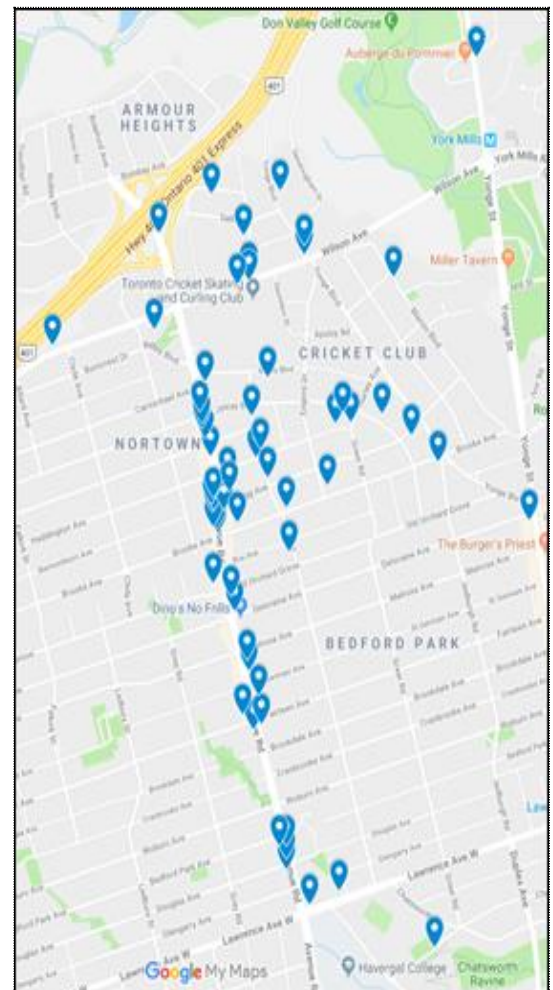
Don Valley Golf Course
Auberge du Pommier
ARMOUR HEIGHTS
401
Hwy 401 Ontario 401 Express
York Mills
York Mills
Wilson Ave
Miller Tavern
Toronto Cricket Skating and Curling Club
401
CRICKET CLUB
NORTOWN
Yonge St
Yonge St
The Burger's Priest
Dino's No Frills
BEDFORD PARK
Lawrence Ave W
Lawrence Ave W
Google My Maps
Havergal College
Chatsworth Ravine